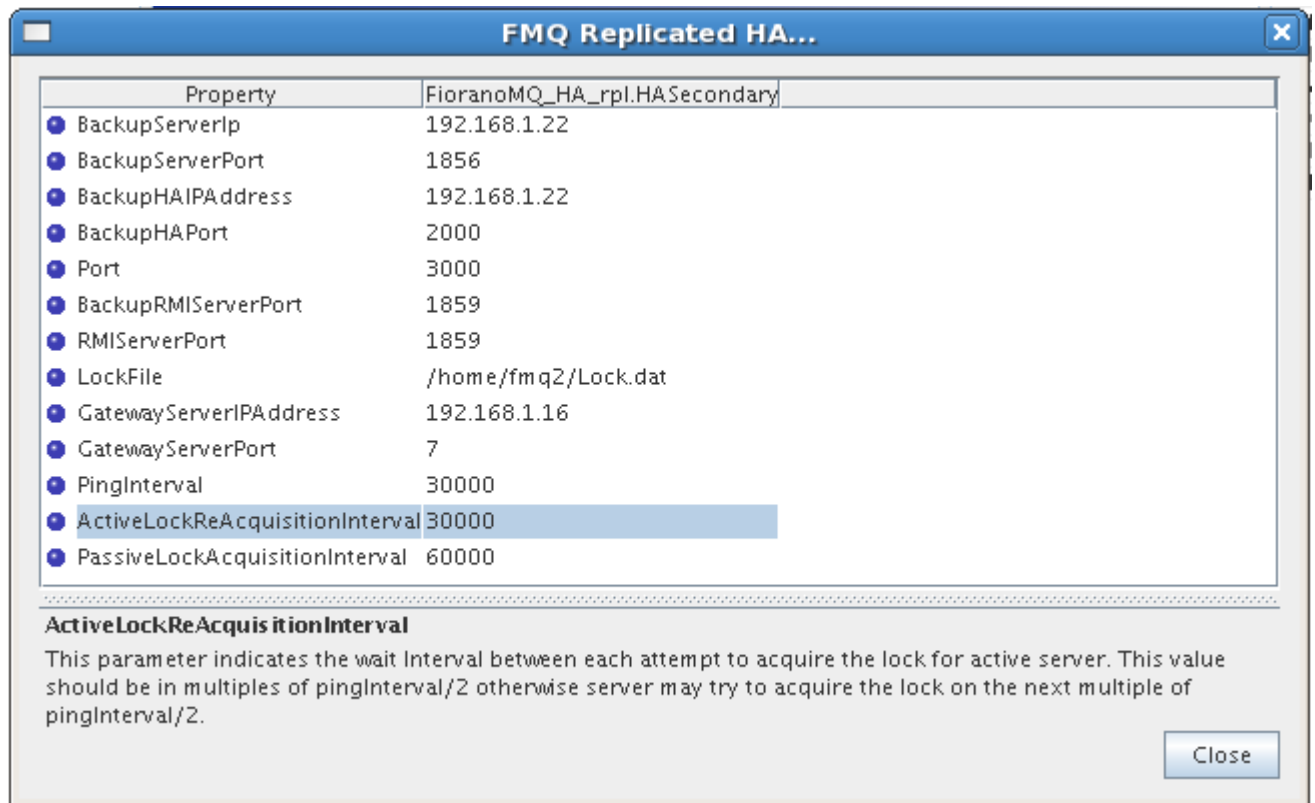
FMQ Replicated HA...

| Property | FioranoMQ_HA_rpl.HASecondary |
|---|---|
| BackupServerIp | 192.168.1.22 |
| BackupServerPort | 1856 |
| BackupHAIPAddress | 192.168.1.22 |
| BackupHAPort | 2000 |
| Port | 3000 |
| BackupRMIServerPort | 1859 |
| RMIServerPort | 1859 |
| LockFile | /home/fmq2/Lock.dat |
| GatewayServerIPAddress | 192.168.1.16 |
| GatewayServerPort | 7 |
| PingInterval | 30000 |
| ActiveLockReAcquisitionInterval | 30000 |
| PassiveLockAcquisitionInterval | 60000 |

ActiveLockReAcquisitionInterval

This parameter indicates the wait Interval between each attempt to acquire the lock for active server. This value should be in multiples of pingInterval/2 otherwise server may try to acquire the lock on the next multiple of pingInterval/2.

Close